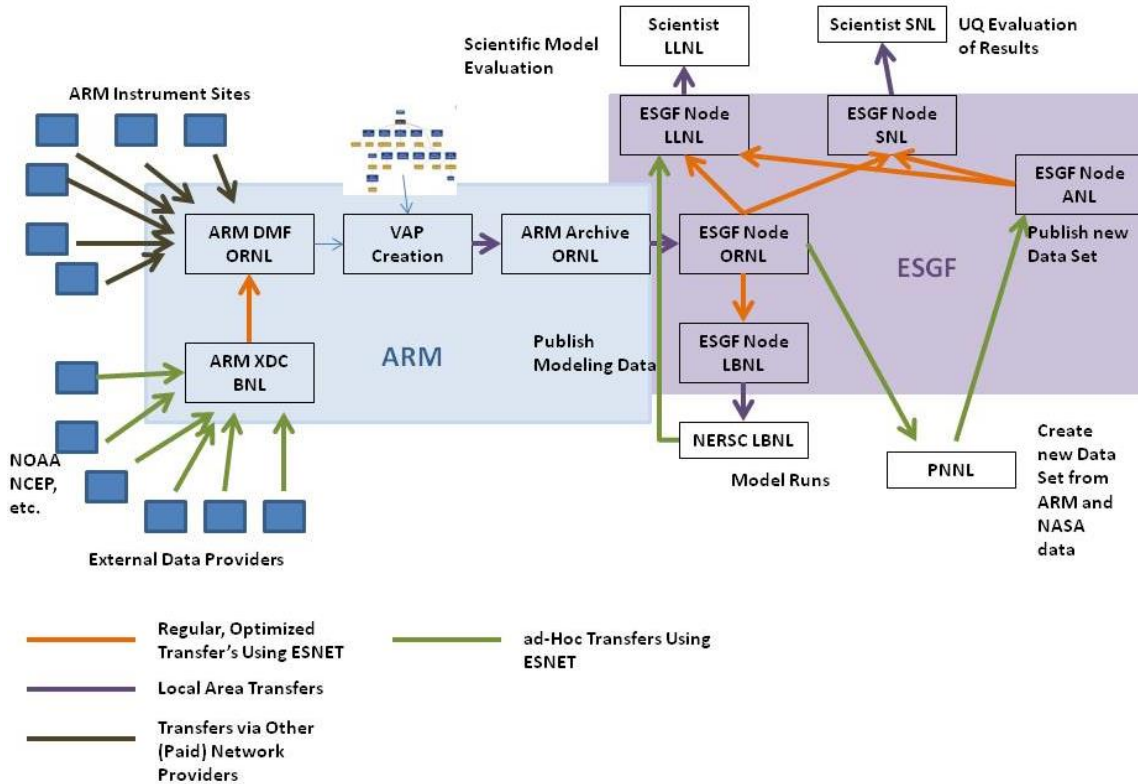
Scientist LLNL

Scientist SNL

UQ Evaluation of Results

Scientific Model Evaluation

ARM Instrument Sites

ESGF Node LLNL

ESGF Node SNL

ESGF Node ANL

Publish new Data Set

ARM DMF ORNL

VAP Creation

ARM Archive ORNL

ESGF Node ORNL

ESGF

ESGF Node LBNL

ARM XDC BNL

ARM

Publish Modeling Data

NERSC LBNL

Model Runs

PNNL

Create new Data Set from ARM and NASA data

NOAA NCEP, etc.

External Data Providers

Regular, Optimized Transfer's Using ESNET

ad-Hoc Transfers Using ESNET

Local Area Transfers

Transfers via Other (Paid) Network Providers